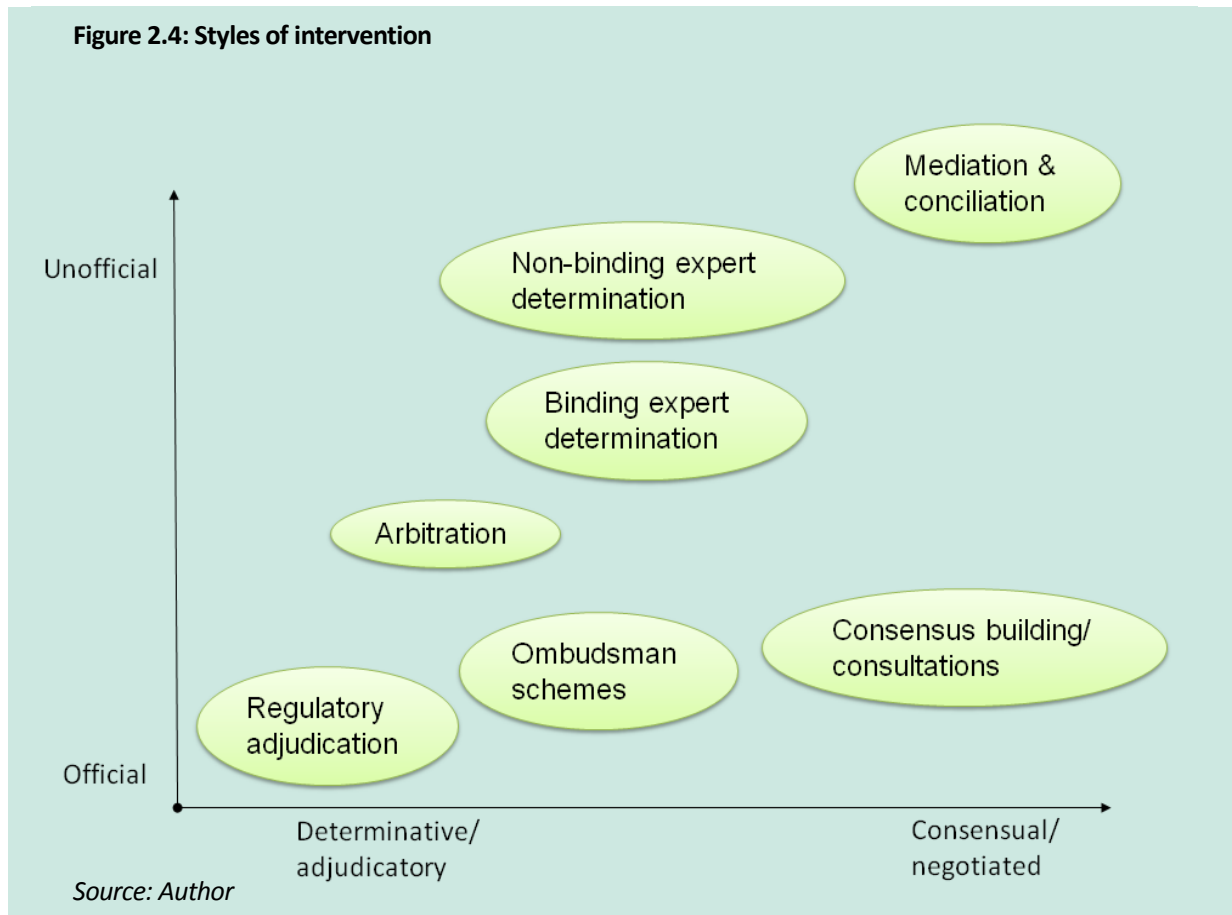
**Figure 2.4: Styles of intervention**

Mediation & conciliation

Unofficial

Non-binding expert determination

Binding expert determination

Arbitration

Consensus building/ consultations

Ombudsman schemes

Regulatory adjudication

Official

Determinative/ adjudicatory

Consensual/ negotiated

*Source: Author*